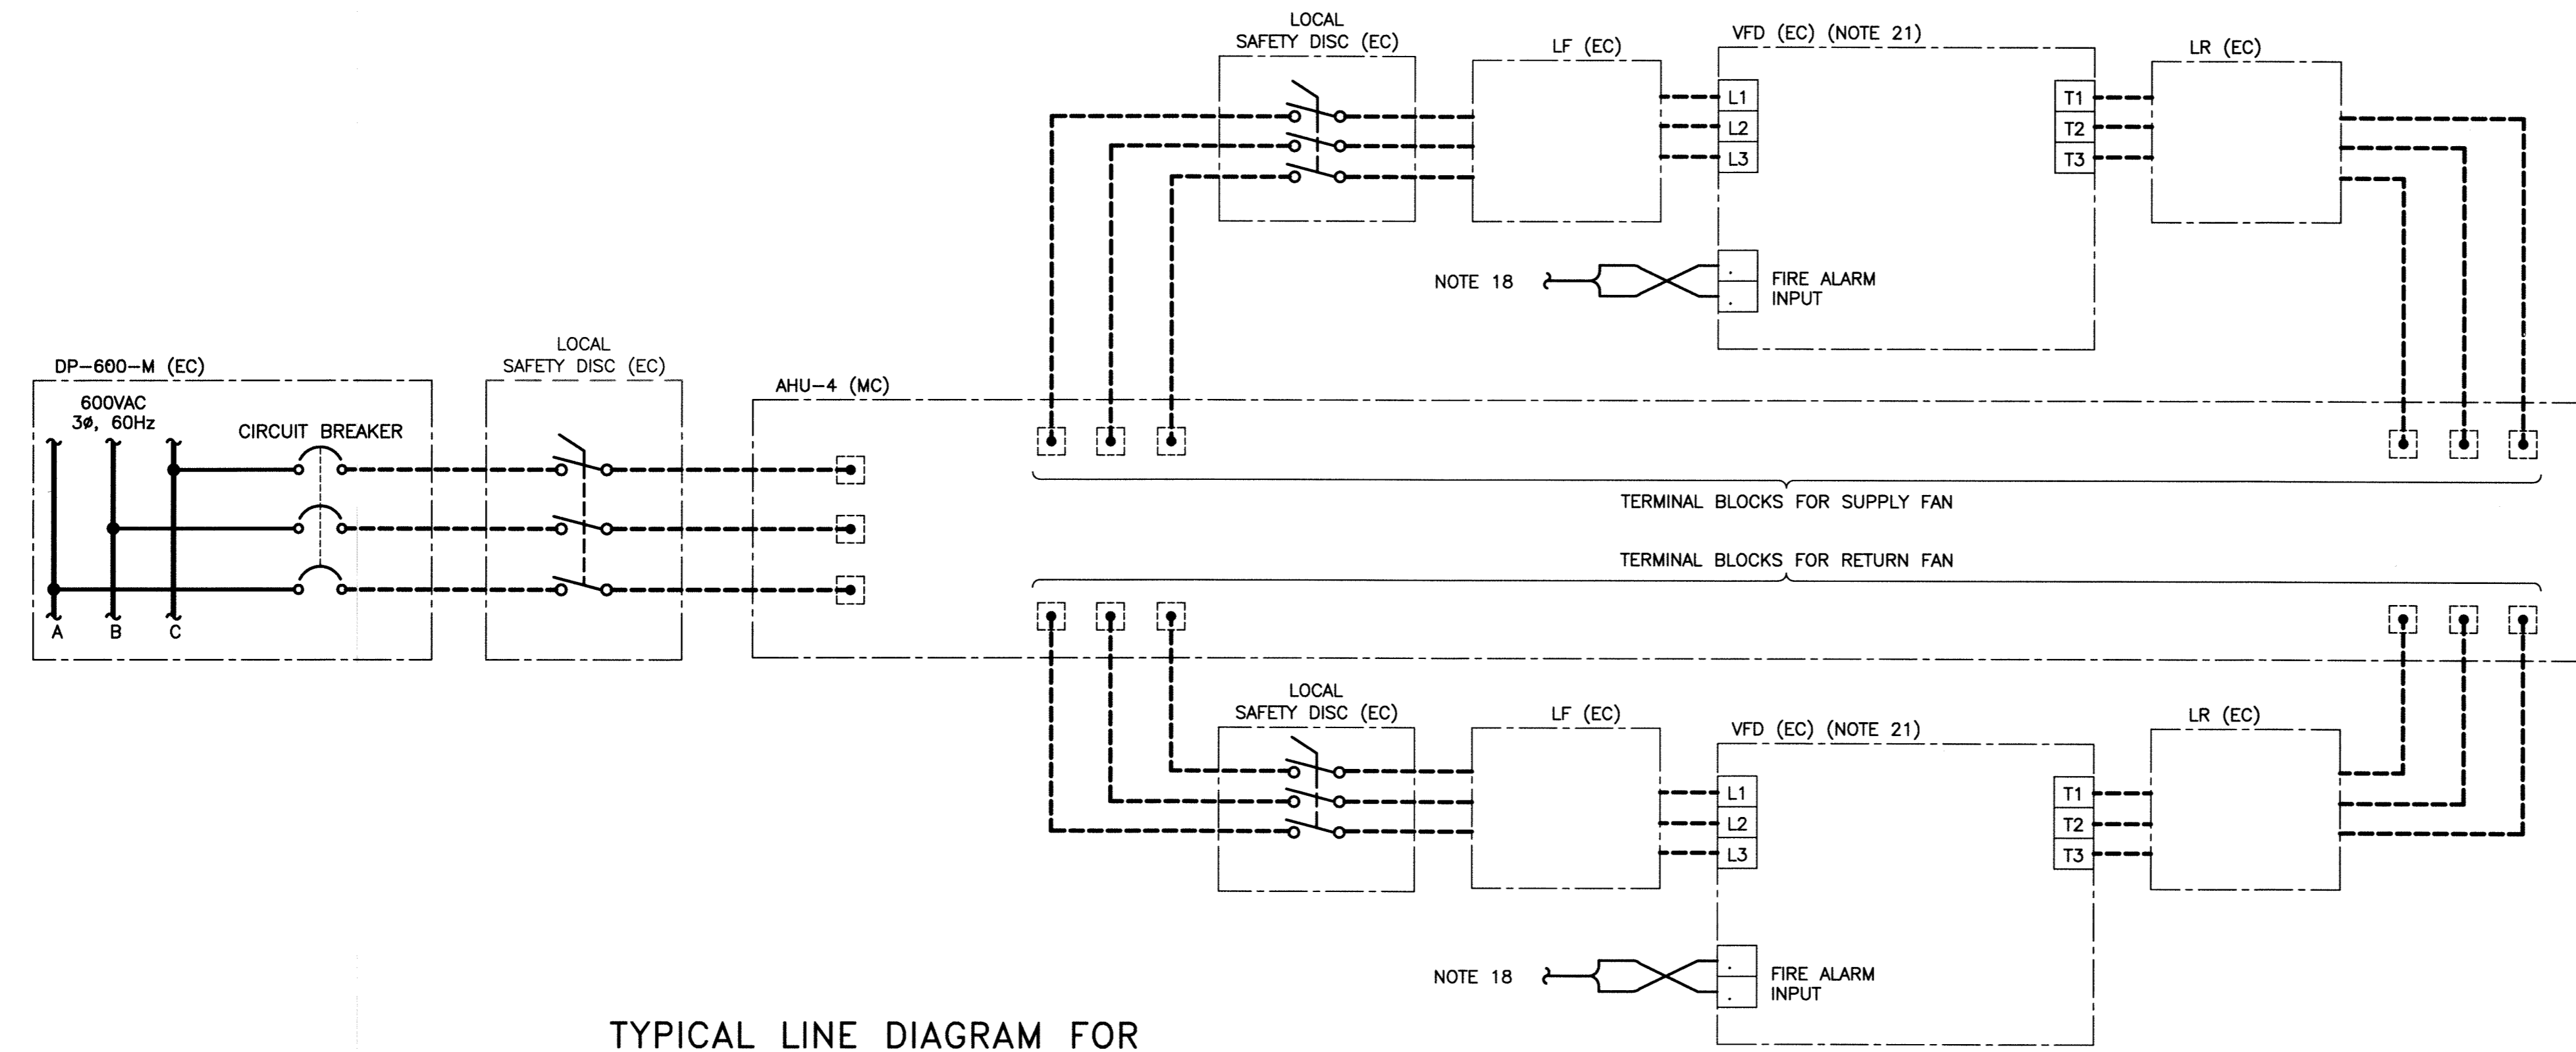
LOCAL SAFETY DISC (EC)

LF (EC)

VFD (EC) (NOTE 21)

LR (EC)

L1
L2
L3

T1
T2
T3

NOTE 18

FIRE ALARM INPUT

DP-600-M (EC)

600VAC
3ø, 60Hz

CIRCUIT BREAKER

LOCAL SAFETY DISC (EC)

AHU-4 (MC)

A B C

TERMINAL BLOCKS FOR SUPPLY FAN

TERMINAL BLOCKS FOR RETURN FAN

LOCAL SAFETY DISC (EC)

LF (EC)

VFD (EC) (NOTE 21)

LR (EC)

L1
L2
L3

T1
T2
T3

NOTE 18

FIRE ALARM INPUT

TYPICAL LINE DIAGRAM FOR